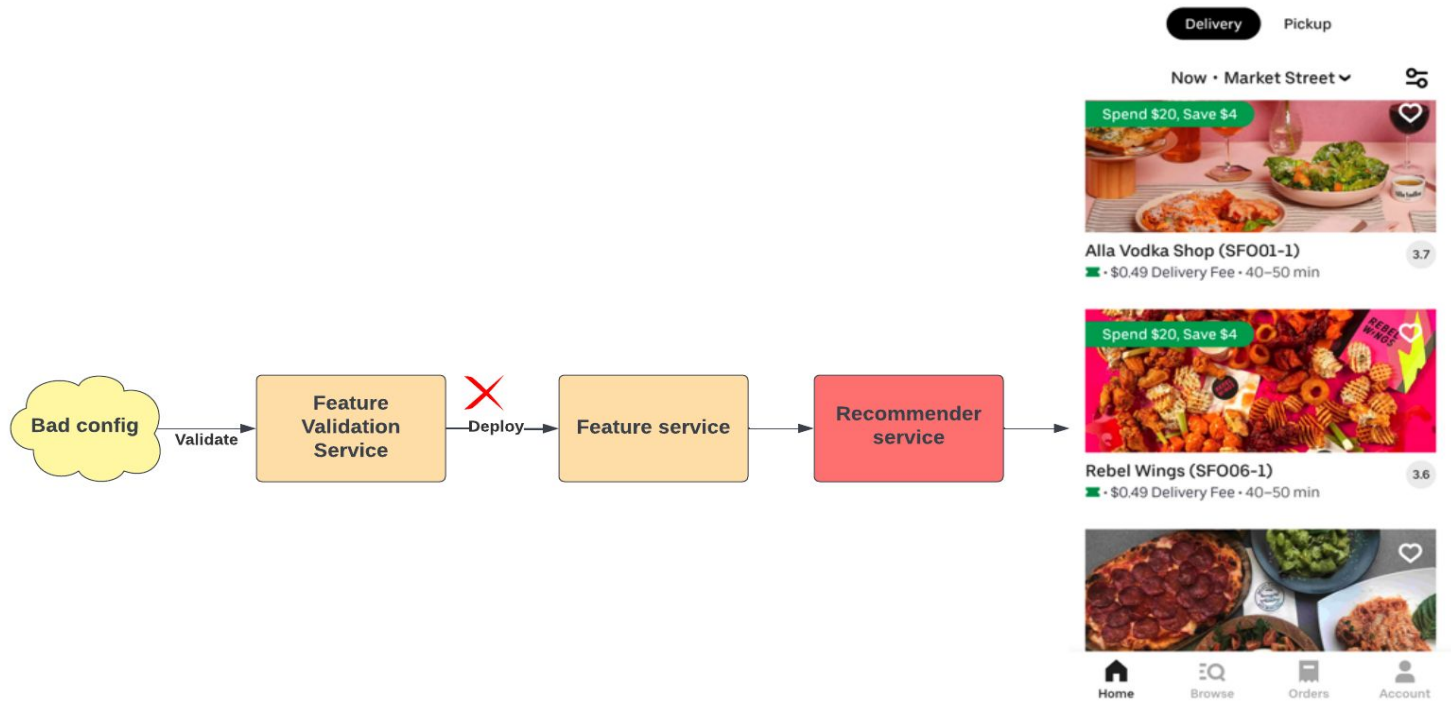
Bad config

Validate

Feature Validation Service

Deploy

Feature service

Recommender service

Delivery Pickup

Now • Market Street

Spend $20, Save $4

Alla Vodka Shop (SFO01-1)
3.7
• $0.49 Delivery Fee • 40–50 min

Spend $20, Save $4

REBEL WINGS

Rebel Wings (SFO06-1)
3.6
• $0.49 Delivery Fee • 40–50 min

Home Browse Orders Account